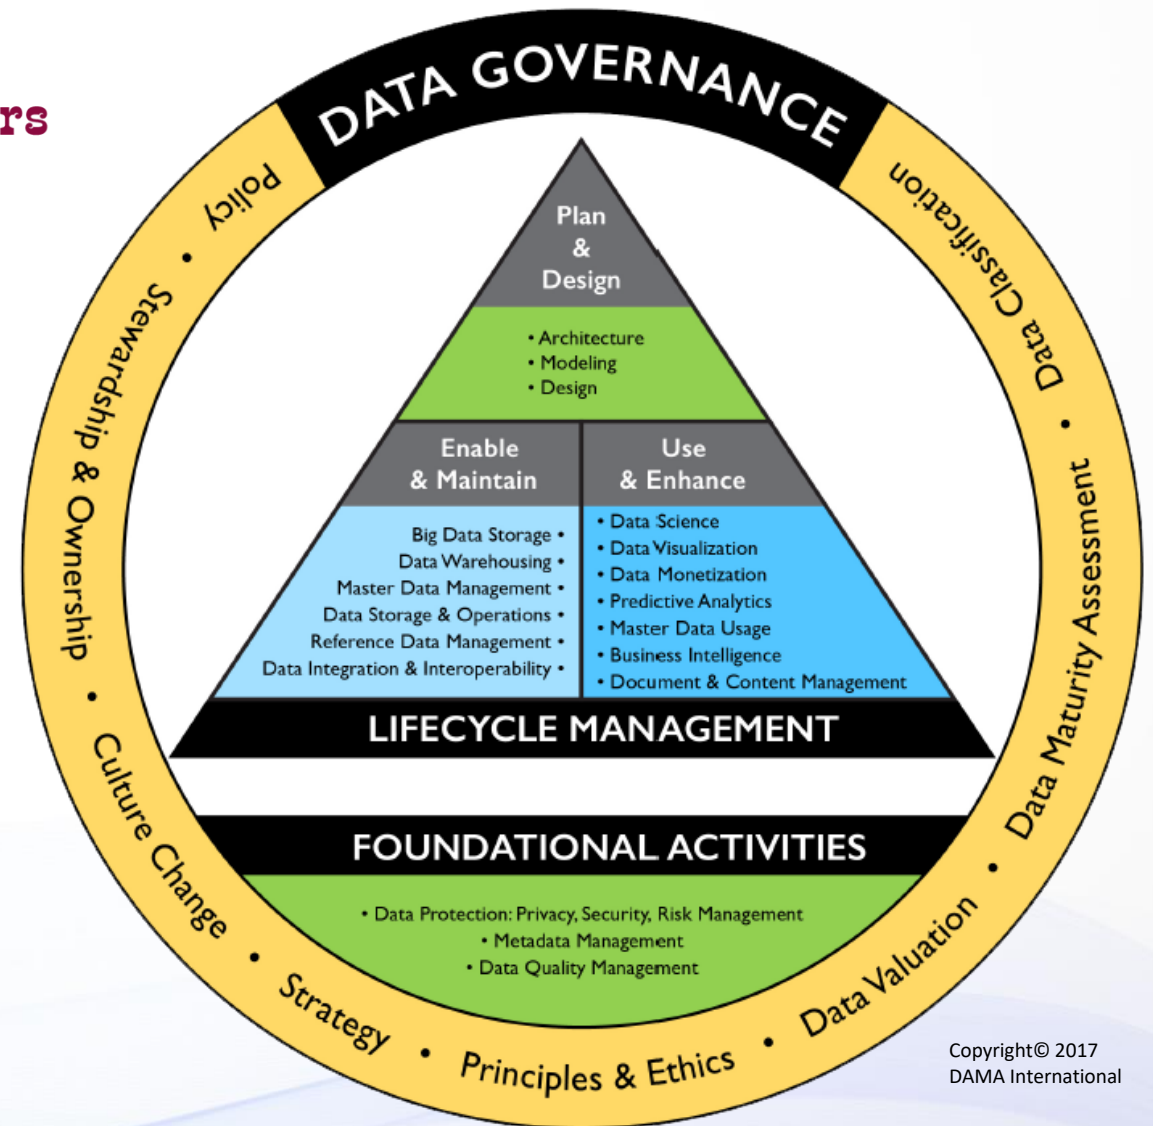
rs

DATA GOVERNANCE

Data Classification • Data Maturity Assessment • Data Valuation • Principles & Ethics • Strategy • Culture Change • Stewardship & Ownership • Policy

Plan & Design

• Architecture
• Modeling
• Design

Enable & Maintain

Big Data Storage •
Data Warehousing •
Master Data Management •
Data Storage & Operations •
Reference Data Management •
Data Integration & Interoperability •

Use & Enhance

• Data Science
• Data Visualization
• Data Monetization
• Predictive Analytics
• Master Data Usage
• Business Intelligence
• Document & Content Management

LIFECYCLE MANAGEMENT

FOUNDATIONAL ACTIVITIES

• Data Protection: Privacy, Security, Risk Management
• Metadata Management
• Data Quality Management

Copyright© 2017
DAMA International